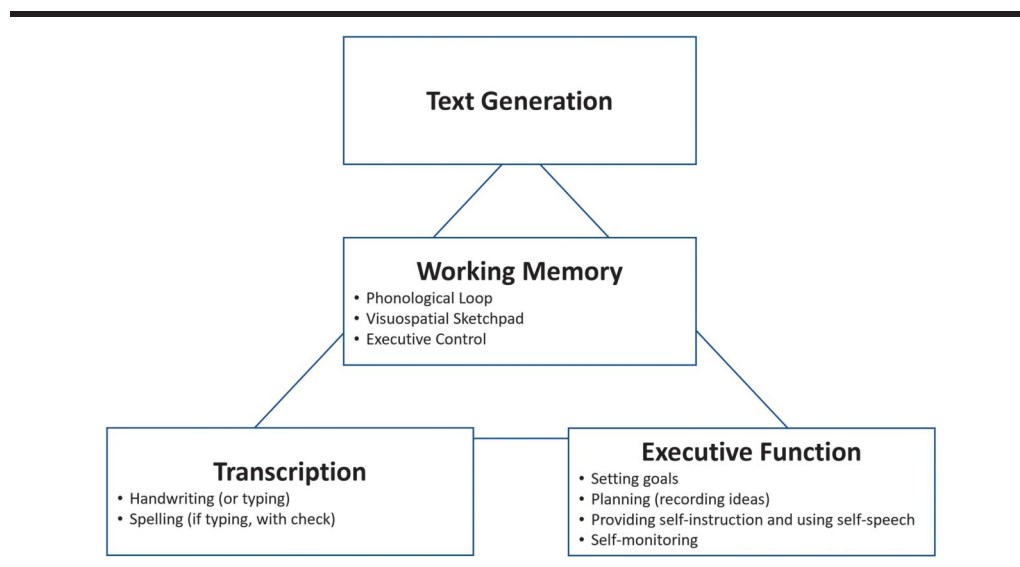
Text Generation

Working Memory
• Phonological Loop
• Visuospatial Sketchpad
• Executive Control

Transcription
• Handwriting (or typing)
• Spelling (if typing, with check)

Executive Function
• Setting goals
• Planning (recording ideas)
• Providing self-instruction and using self-speech
• Self-monitoring